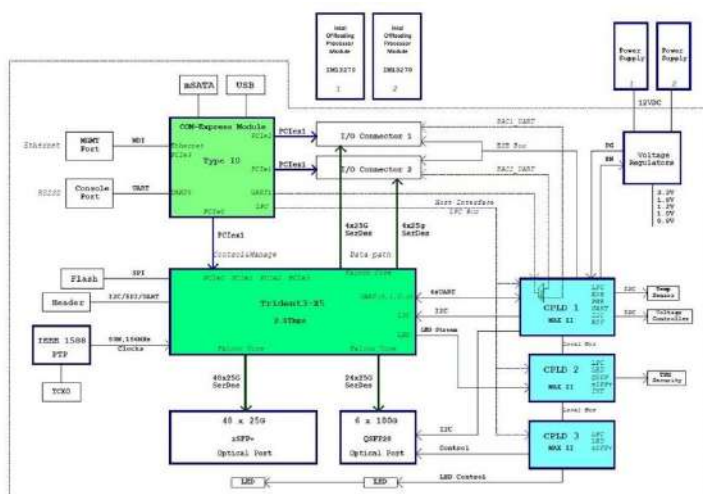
Intel Offloading Processor Module

1

Intel Offloading Processor Module

2

Power Supply 1

Power Supply 2

12VDC

mSATA

USB

COM-Express Module

Type 10

Ethernet

MGMT Port

MDI

RS232

Console Port

UART

PCIex1

PCIex1

I/O Connector 1

I/O Connector 2

PCIex1

I2C

UART

LPC

SAC1_UART

ESP Bus

SAC2_UART

Host Interface

LPC Bus

PG

EN

Voltage Regulators

3.3V

1.8V

1.2V

1.0V

0.9V

Control&Manage

4x25G SerDes

4x25G SerDes

Data path

Flash

SPI

Header

I2C/SPI/UART

Trident3-X5

2.0Tbps

4xUART

I2C

LED Stream

IEEE 1588 PTP

TCXO

Clocks

CPLD 1

MAX II

I2C

Temp Sensor

I2C

Voltage Controller

Level Bus

CPLD 2

MAX II

I2C

TPM Security

Level Bus

CPLD 3

MAX II

48x25G SerDes

24x25G SerDes

48 x 25G

zSFP+

Optical Port

6 x 100G

QSFP28

Optical Port

I2C

Control

LED

LED

LED Control